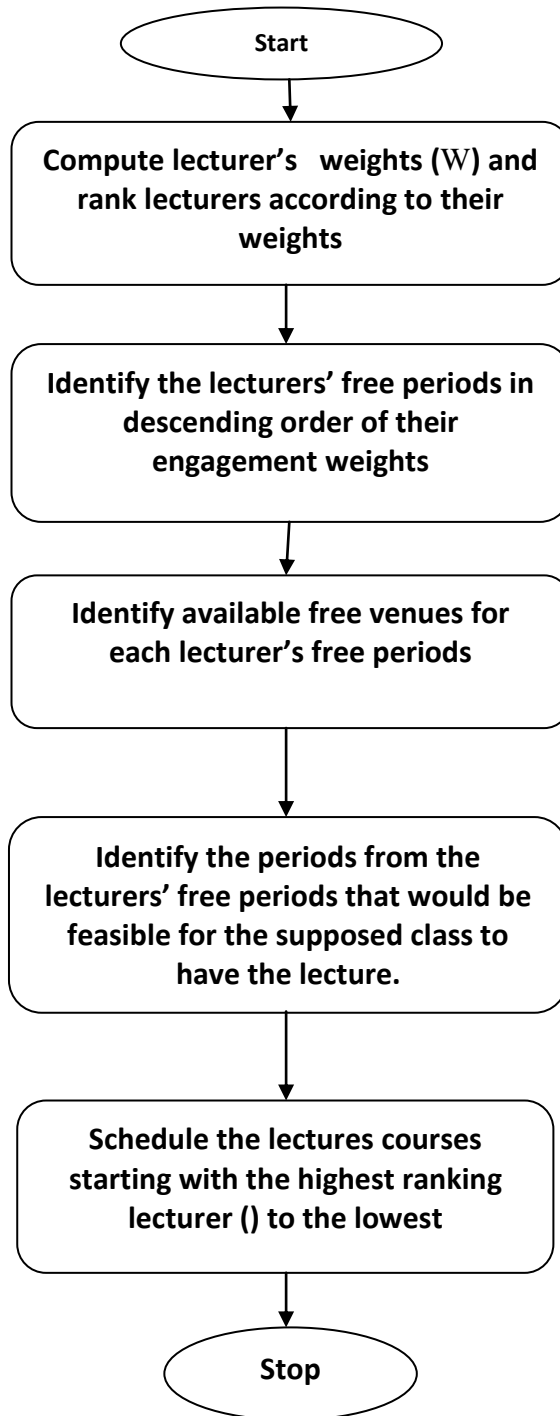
Start

Compute lecturer's weights (W) and rank lecturers according to their weights

Identify the lecturers' free periods in descending order of their engagement weights

Identify available free venues for each lecturer's free periods

Identify the periods from the lecturers' free periods that would be feasible for the supposed class to have the lecture.

Schedule the lectures courses starting with the highest ranking lecturer () to the lowest

Stop